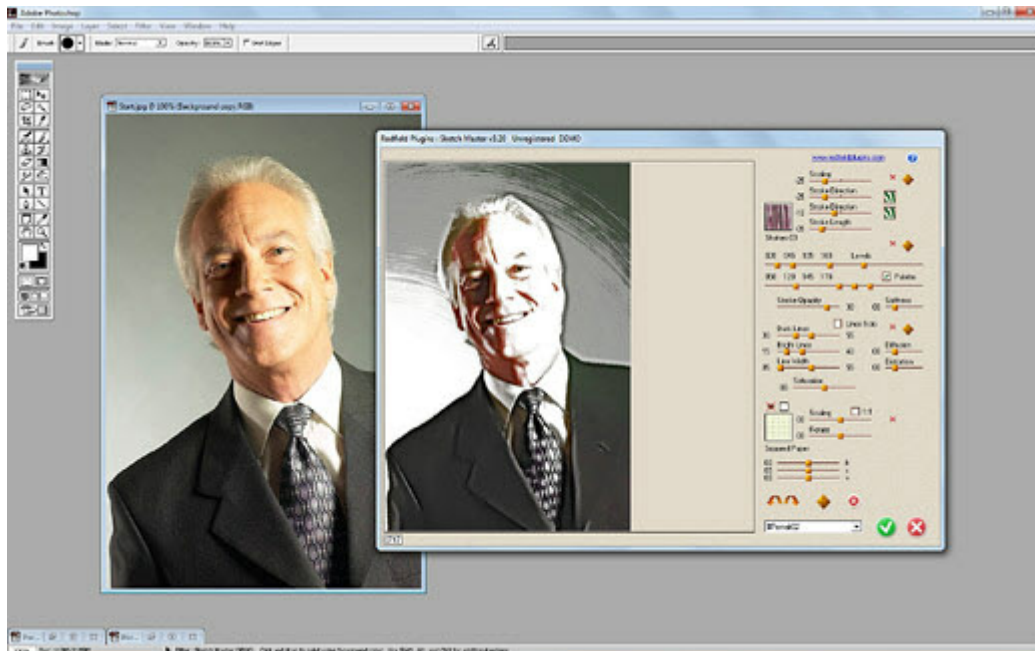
Adobe Photoshop

File Edit Image Layer Select Filter View Window Help

Brush: Mode: Normal Opacity: 100% Wet Edges

Start.jpg @ 100% (Background copy, RGB)

RedField Plugins - Sketch Master v3.20 Unregistered DEMO

www.redfieldplugins.com

Scaling

Stroke Direction

Stroke Direction

Stroke Length

Strokes 03

Levels

Palette

Stroke Opacity

Softness

Dark Lines

Lines Sync

Bright Lines

Diffusion

Line Width

Definition

Saturation

Scaling

1:1

Rotate

Squared Paper

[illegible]

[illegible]